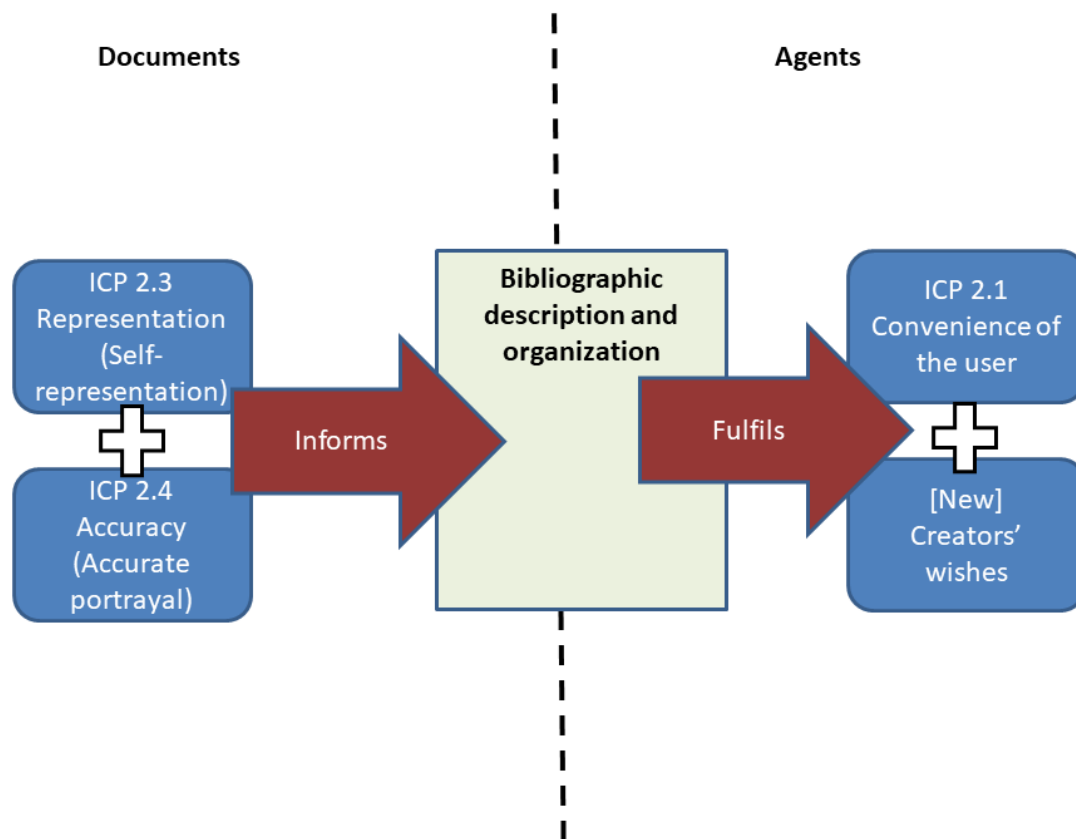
Documents

Agents

ICP 2.3 Representation (Self-representation)

ICP 2.4 Accuracy (Accurate portrayal)

Informs

Bibliographic description and organization

Fulfils

ICP 2.1 Convenience of the user

[New] Creators' wishes